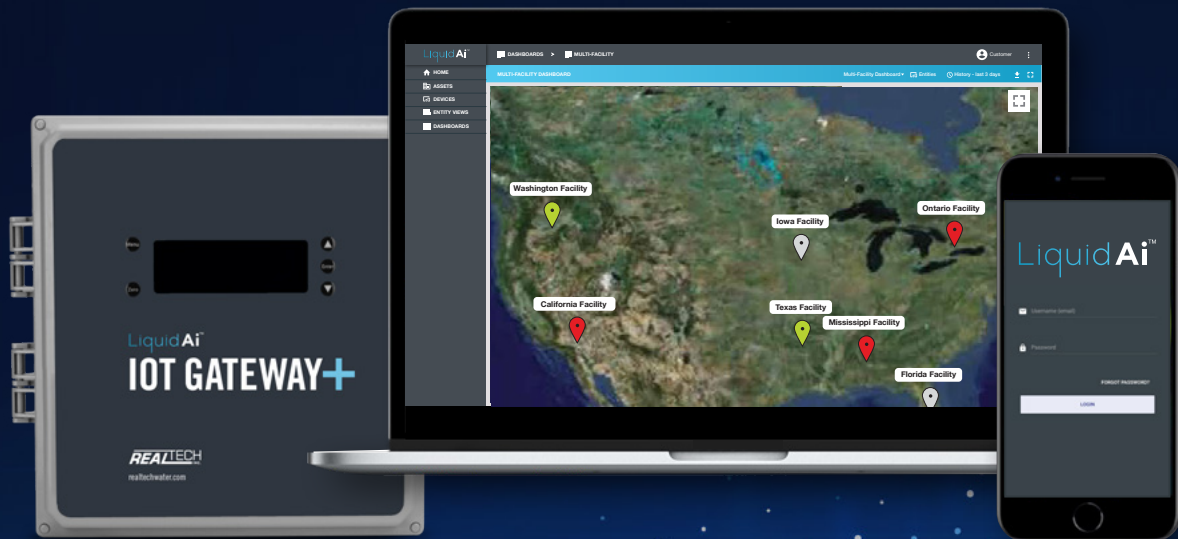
LiquidAi™

IOT GATEWAY+

REALTECH INC.
realtechwater.com

LiquidAi™

DASHBOARDS > MULTI-FACILITY

Customer

HOME
ASSETS
DEVICES
ENTITY VIEWS
DASHBOARDS

MULTI-FACILITY DASHBOARD

Multi-Facility Dashboard Entities History - last 3 days

Washington Facility
Iowa Facility
Ontario Facility
California Facility
Texas Facility
Mississippi Facility
Florida Facility

LiquidAi™

Username (email)

Password

FORGOT PASSWORD?

LOGIN